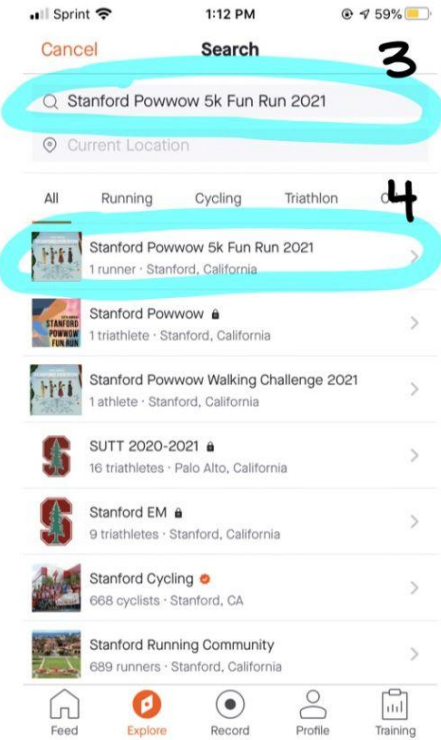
Sprint 1:12 PM 59%

Cancel Search 3

Stanford Powwow 5k Fun Run 2021

Current Location

All Running Cycling Triathlon O 4

Stanford Powwow 5k Fun Run 2021
1 runner · Stanford, California

STANFORD POWWOW FUN RUN

Stanford Powwow
1 triathlete · Stanford, California

Stanford Powwow Walking Challenge 2021
1 athlete · Stanford, California

SUTT 2020-2021
16 triathletes · Palo Alto, California

Stanford EM
9 triathletes · Stanford, California

Stanford Cycling
668 cyclists · Stanford, CA

Stanford Running Community
689 runners · Stanford, California

Feed Explore Record Profile Training